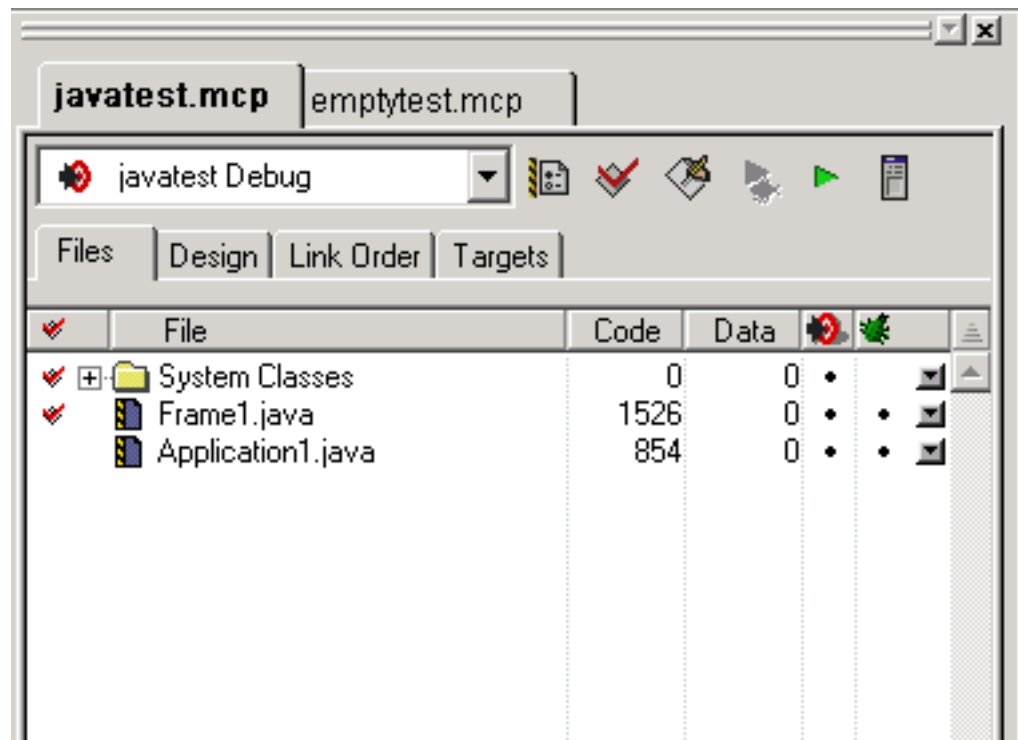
javatest.mcp
emptytest.mcp

javatest Debug

Files
Design
Link Order
Targets

| | File | Code | Data | | |
|---|---|---|---|---|---|
| ✔ | System Classes | 0 | 0 | • | |
| ✔ | Frame1.java | 1526 | 0 | • | • |
| | Application1.java | 854 | 0 | • | • |